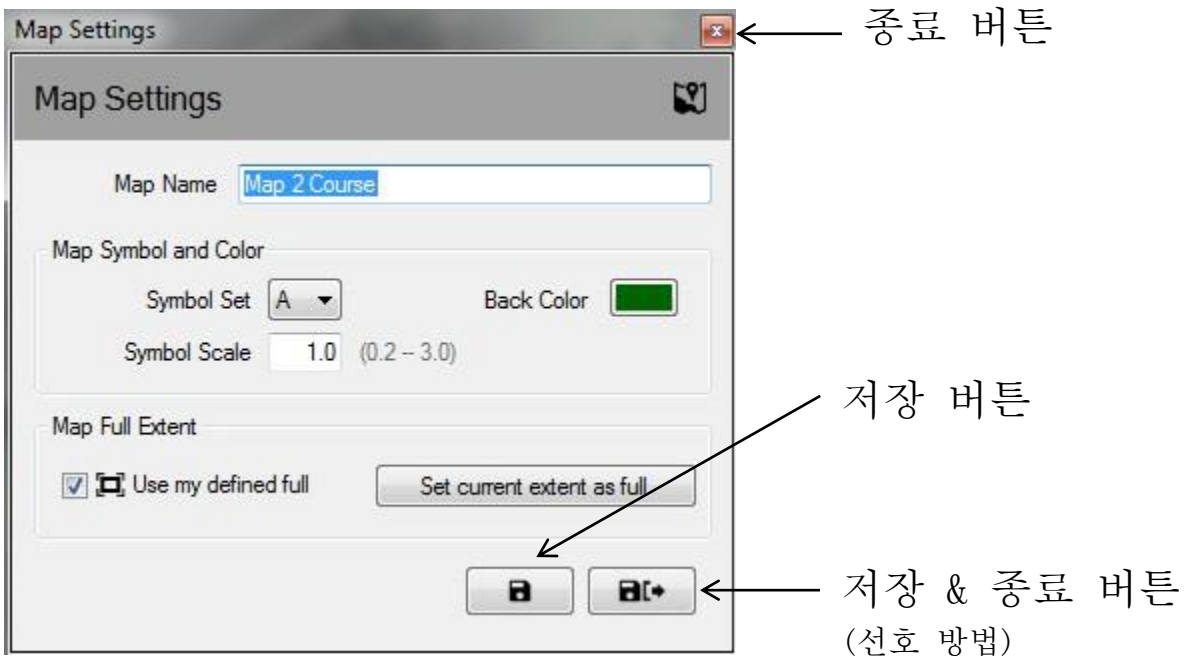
Map Settings

종료 버튼

Map Settings

Map Name Map 2 Course

Map Symbol and Color

Symbol Set A

Back Color

Symbol Scale 1.0 (0.2 -- 3.0)

저장 버튼

Map Full Extent

Use my defined full

Set current extent as full

저장 & 종료 버튼
(선호 방법)